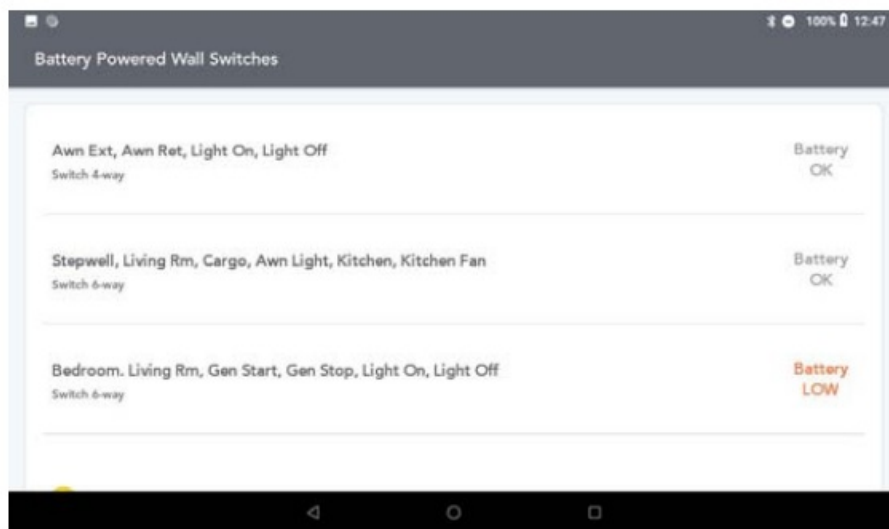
100% 12:47

Battery Powered Wall Switches

Awn Ext, Awn Ret, Light On, Light Off
Switch 4-way

Battery
OK

Stepwell, Living Rm, Cargo, Awn Light, Kitchen, Kitchen Fan
Switch 6-way

Battery
OK

Bedroom. Living Rm, Gen Start, Gen Stop, Light On, Light Off
Switch 6-way

Battery
LOW